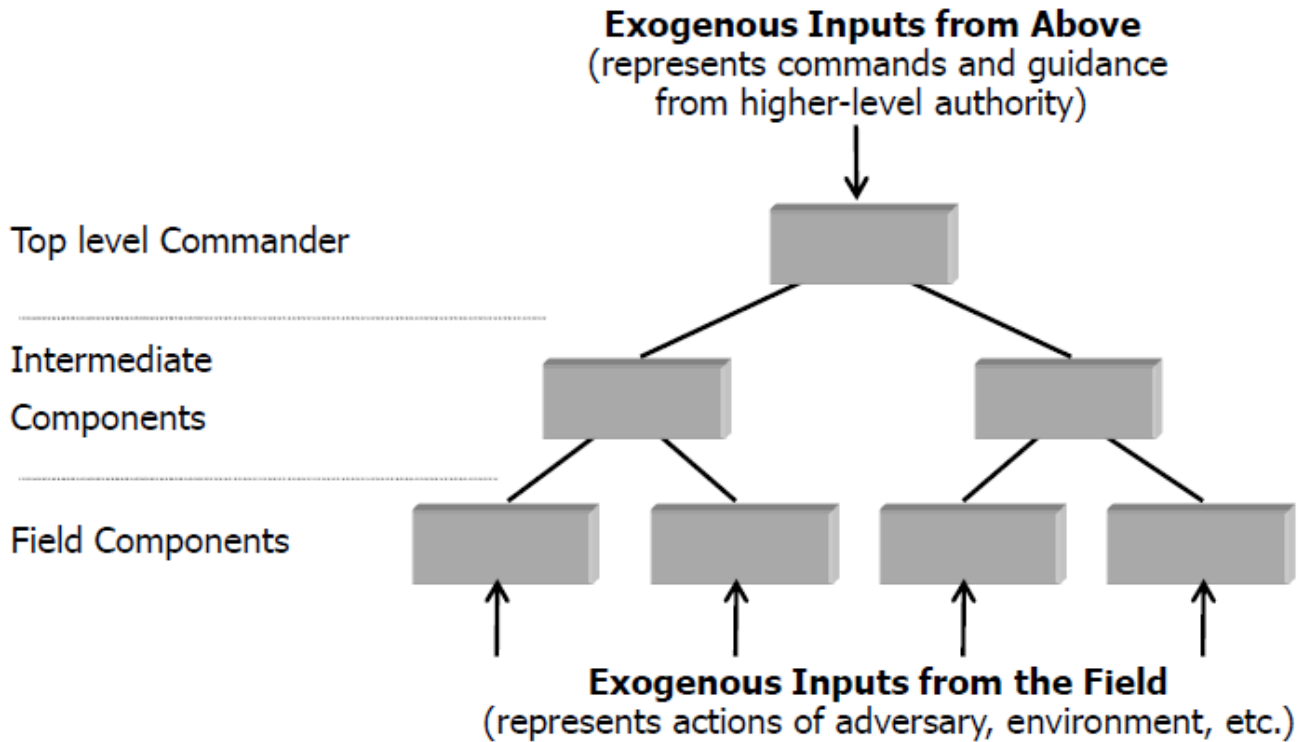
**Exogenous Inputs from Above**
(represents commands and guidance from higher-level authority)

Top level Commander

Intermediate Components

Field Components

**Exogenous Inputs from the Field**
(represents actions of adversary, environment, etc.)